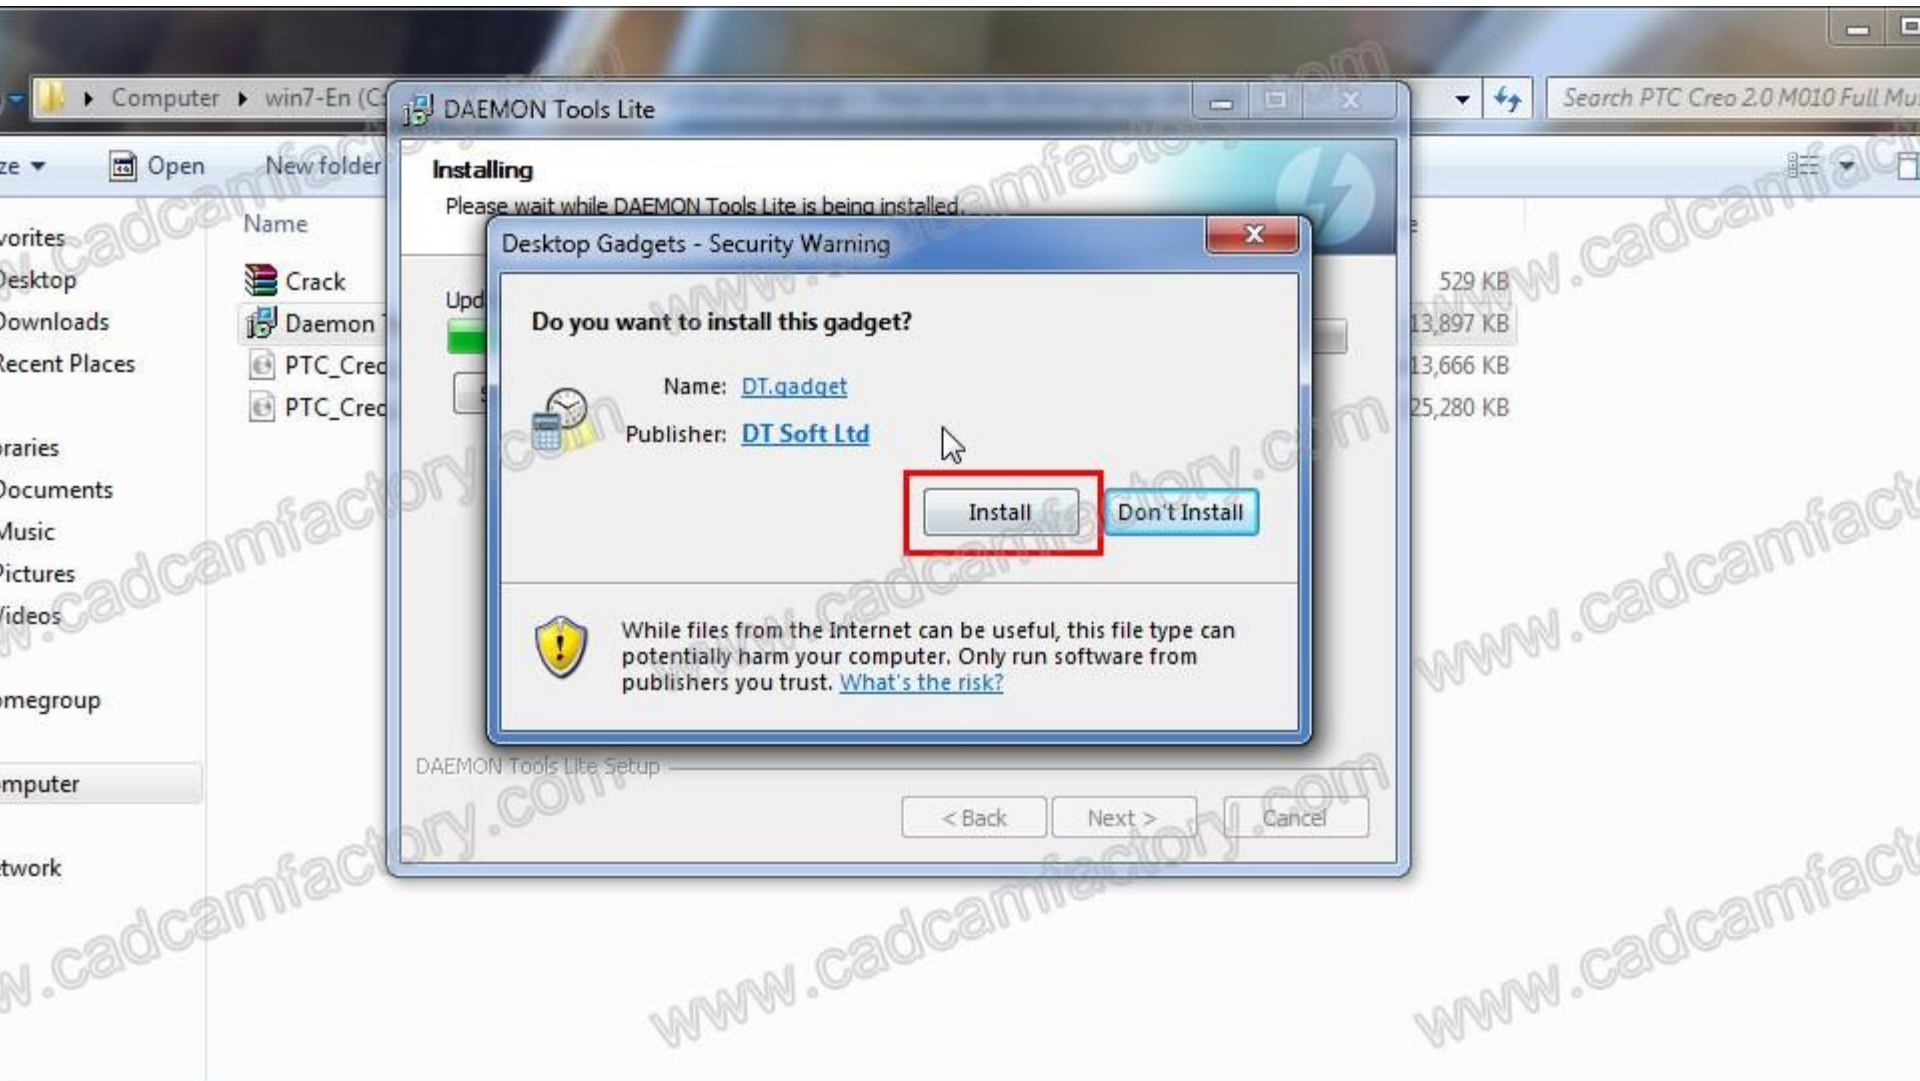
Computer ▸ win7-En (C

Search PTC Creo 2.0 M010 Full Mu

ze ▾ Open New folder

vorites
Desktop
Downloads
Recent Places

oraries
Documents
Music
Pictures
Videos

omegroup

omputer

twork

Name

Crack
Daemon
PTC_Creo
PTC_Creo

529 KB
13,897 KB
13,666 KB
25,280 KB

DAEMON Tools Lite

Installing
Please wait while DAEMON Tools Lite is being installed.

Upd

DAEMON Tools Lite Setup

< Back Next > Cancel

Desktop Gadgets - Security Warning

Do you want to install this gadget?

Name: DT.gadget
Publisher: DT Soft Ltd

Install Don't Install

While files from the Internet can be useful, this file type can potentially harm your computer. Only run software from publishers you trust. What's the risk?

www.cadcamfactory.com